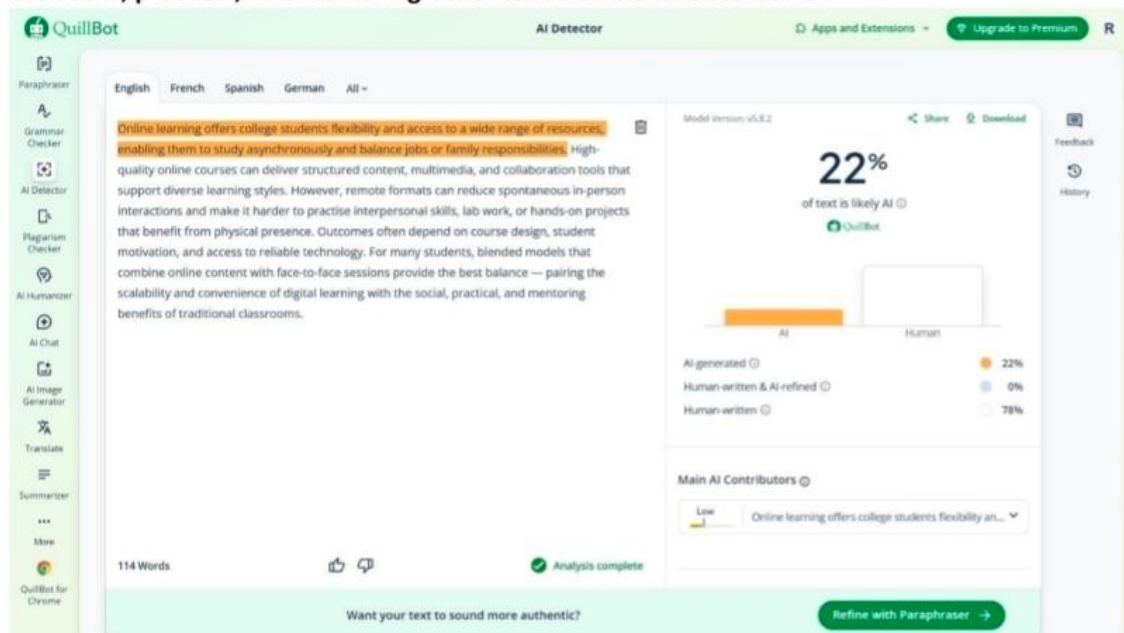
QuillBot

AI Detector

Apps and Extensions

Upgrade to Premium

R

Paraphraser

Grammar Checker

AI Detector

Plagiarism Checker

AI Humanizer

AI Chat

AI Image Generator

Translate

Summarizer

More

QuillBot for Chrome

English French Spanish German All

Online learning offers college students flexibility and access to a wide range of resources, enabling them to study asynchronously and balance jobs or family responsibilities. High-quality online courses can deliver structured content, multimedia, and collaboration tools that support diverse learning styles. However, remote formats can reduce spontaneous in-person interactions and make it harder to practise interpersonal skills, lab work, or hands-on projects that benefit from physical presence. Outcomes often depend on course design, student motivation, and access to reliable technology. For many students, blended models that combine online content with face-to-face sessions provide the best balance — pairing the scalability and convenience of digital learning with the social, practical, and mentoring benefits of traditional classrooms.

114 Words

Analysis complete

Model Version: v5.8.2

Share

Download

22%

of text is likely AI

QuillBot

AI

Human

AI-generated 22%

Human-written & AI-refined 0%

Human-written 78%

Main AI Contributors

Low

Online learning offers college students flexibility an...

Feedback

History

Want your text to sound more authentic?

Refine with Paraphraser →